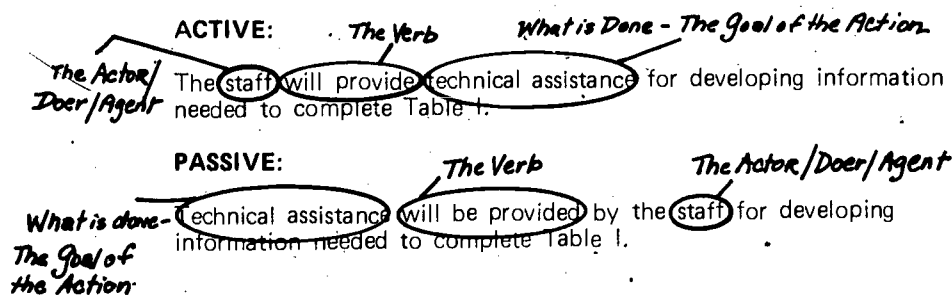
ACTIVE:

The Verb

What is Done - The Goal of the Action

The Actor/ Doer/Agent

The staff will provide technical assistance for developing information needed to complete Table I.

PASSIVE:

The Verb

The Actor/Doer/Agent

What is done - The Goal of the Action

Technical assistance will be provided by the staff for developing information needed to complete Table I.